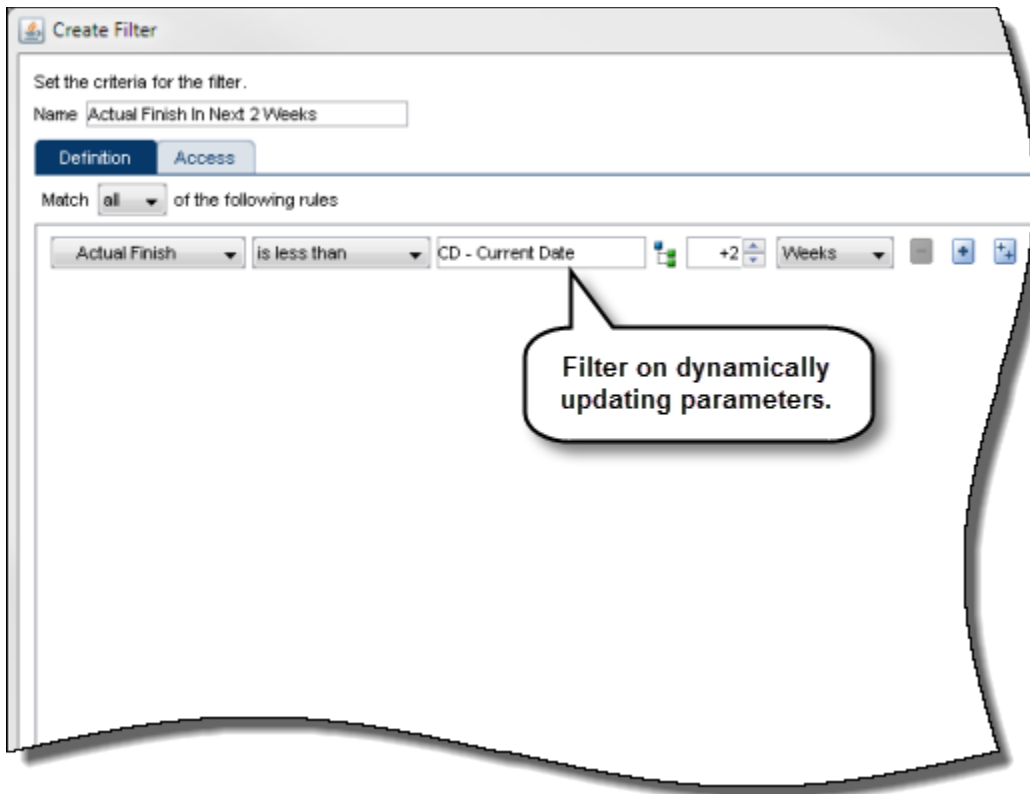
Create Filter

Set the criteria for the filter.

Name Actual Finish In Next 2 Weeks

Definition Access

Match all of the following rules

Actual Finish is less than CD - Current Date +2 Weeks

Filter on dynamically updating parameters.